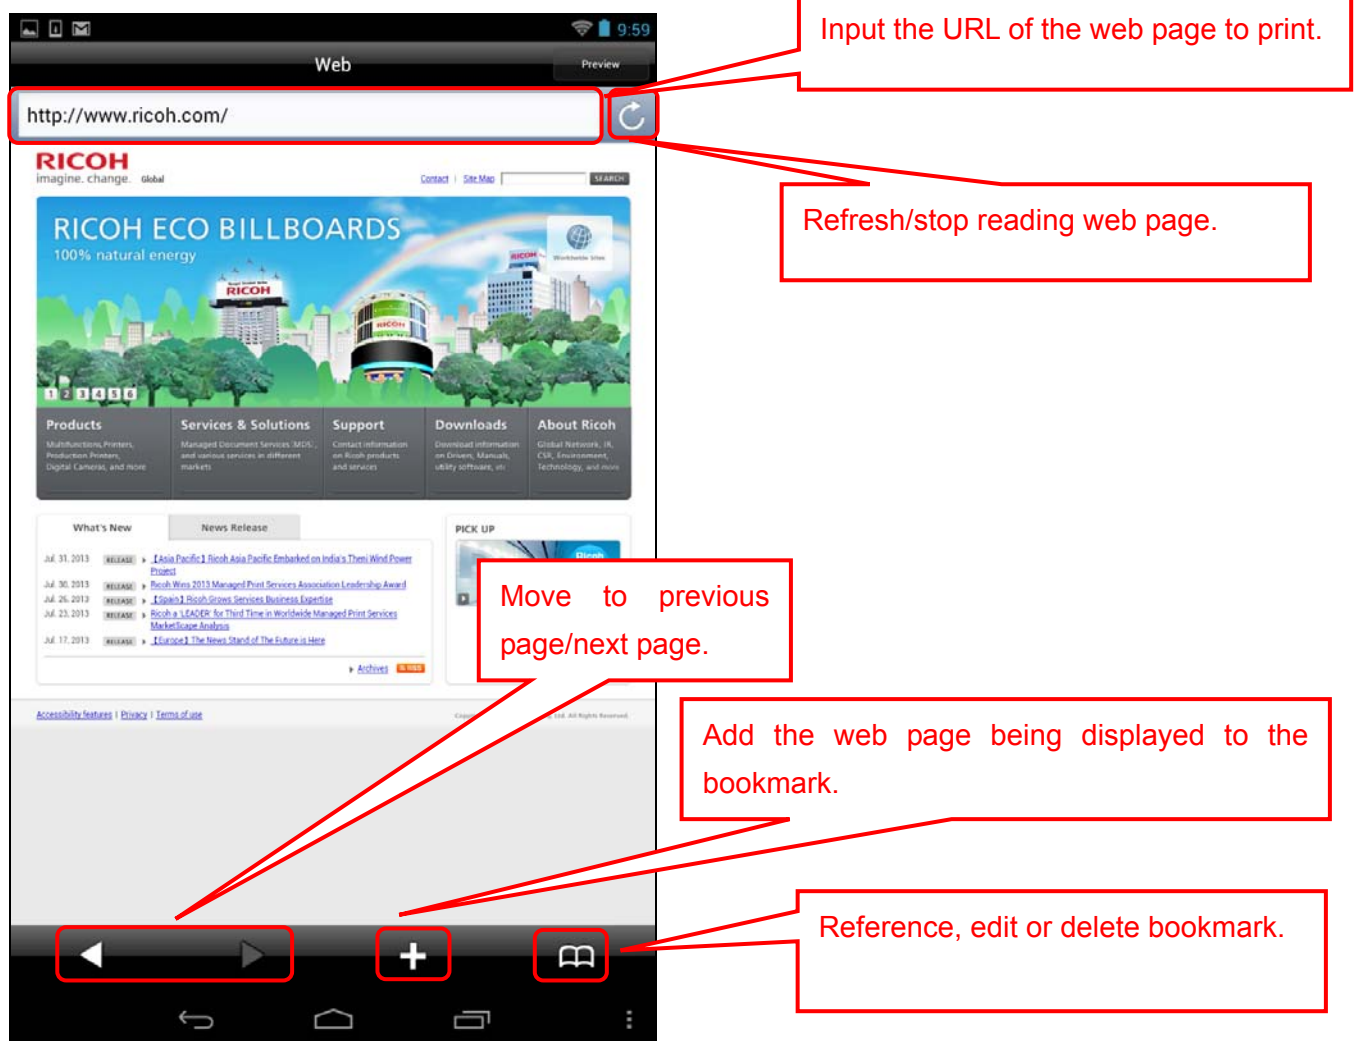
9:59

Web

Preview

http://www.ricoh.com/

Input the URL of the web page to print.

RICOH
imagine. change. Global

Contact | Site Map SEARCH

Refresh/stop reading web page.

RICOH ECO BILLBOARDS
100% natural energy

RICOH

Worldwide Sites

1 2 3 4 5 6

Products
Multifunctions Printers, Production Printers, Digital Cameras, and more

Services & Solutions
Managed Document Services (MDS), and various services in different markets

Support
Contact information on Ricoh products and services

Downloads
Download information on Drivers, Manuals, utility software, etc

About Ricoh
Global Network, IR, CSR, Environment, Technology, and more

What's New

News Release

PICK UP

Jul. 31, 2013 RELEASE 【Asia Pacific】Ricoh Asia Pacific Embarked on India's Theni Wind Power Project
Jul. 30, 2013 RELEASE Ricoh Wins 2013 Managed Print Services Association Leadership Award
Jul. 26, 2013 RELEASE 【Spain】Ricoh Grows Services Business Expertise
Jul. 23, 2013 RELEASE Ricoh a 'LEADER' for Third Time in Worldwide Managed Print Services MarketScape Analysis
Jul. 17, 2013 RELEASE 【Europe】The News Stand of The Future is Here

Archives RSS

Move to previous page/next page.

Accessibility features | Privacy | Terms of use

Add the web page being displayed to the bookmark.

Reference, edit or delete bookmark.